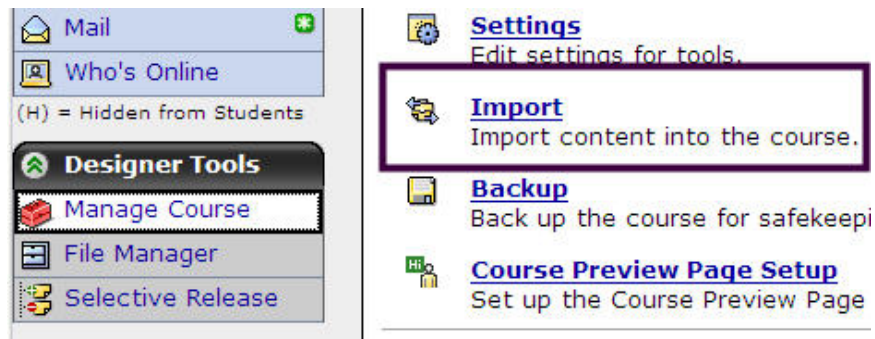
Mail

Who's Online

(H) = Hidden from Students

Designer Tools

Manage Course

File Manager

Selective Release

Settings
Edit settings for tools.

Import
Import content into the course.

Backup
Back up the course for safekeepi

Hi

Course Preview Page Setup
Set up the Course Preview Page